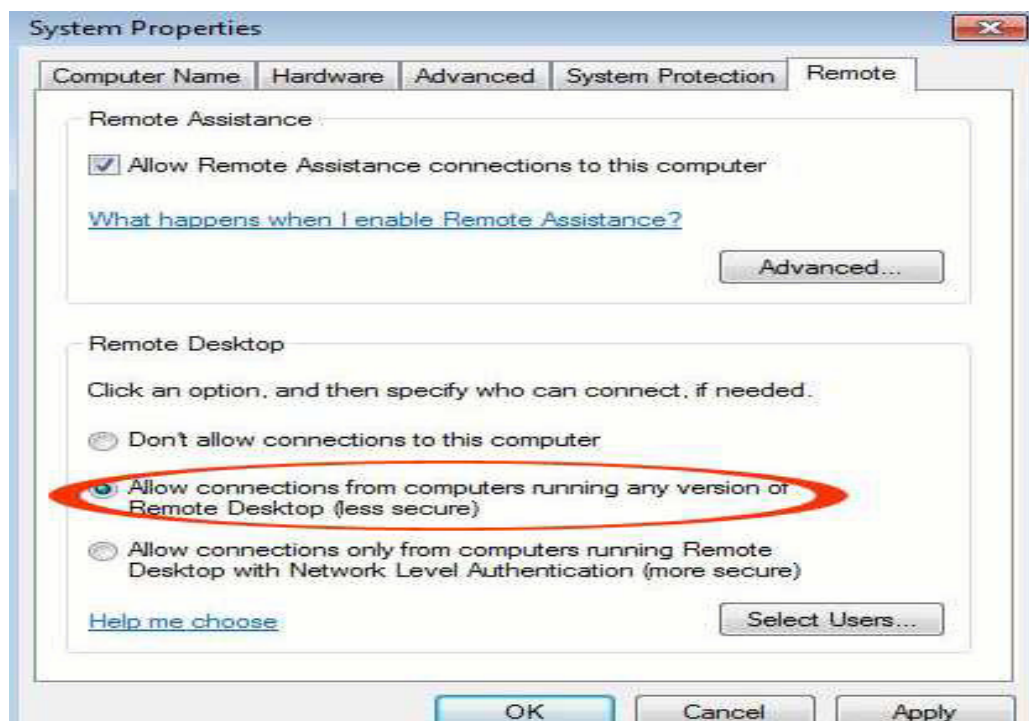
System Properties

Computer Name | Hardware | Advanced | System Protection | Remote

Remote Assistance

Allow Remote Assistance connections to this computer

What happens when I enable Remote Assistance?

Advanced...

Remote Desktop

Click an option, and then specify who can connect, if needed.

Don't allow connections to this computer

Allow connections from computers running any version of Remote Desktop (less secure)

Allow connections only from computers running Remote Desktop with Network Level Authentication (more secure)

Help me choose

Select Users...

OK

Cancel

Apply